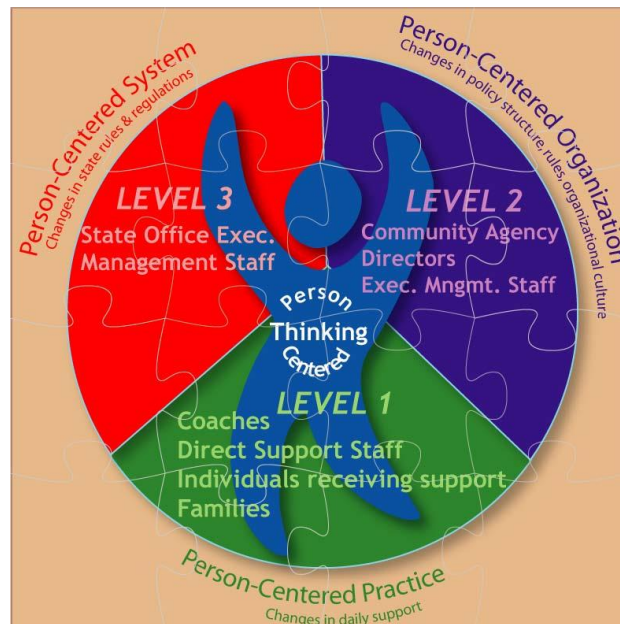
Person-Centered System
Changes in state rules & regulations

Person-Centered Organization
Changes in policy structure rules, organizational culture

LEVEL 3
State Office Exec. Management Staff

LEVEL 2
Community Agency Directors
Exec. Mngmt. Staff

Person
Thinking
Centered

LEVEL 1
Coaches
Direct Support Staff
Individuals receiving support
Families

Person-Centered Practice
Changes in daily support